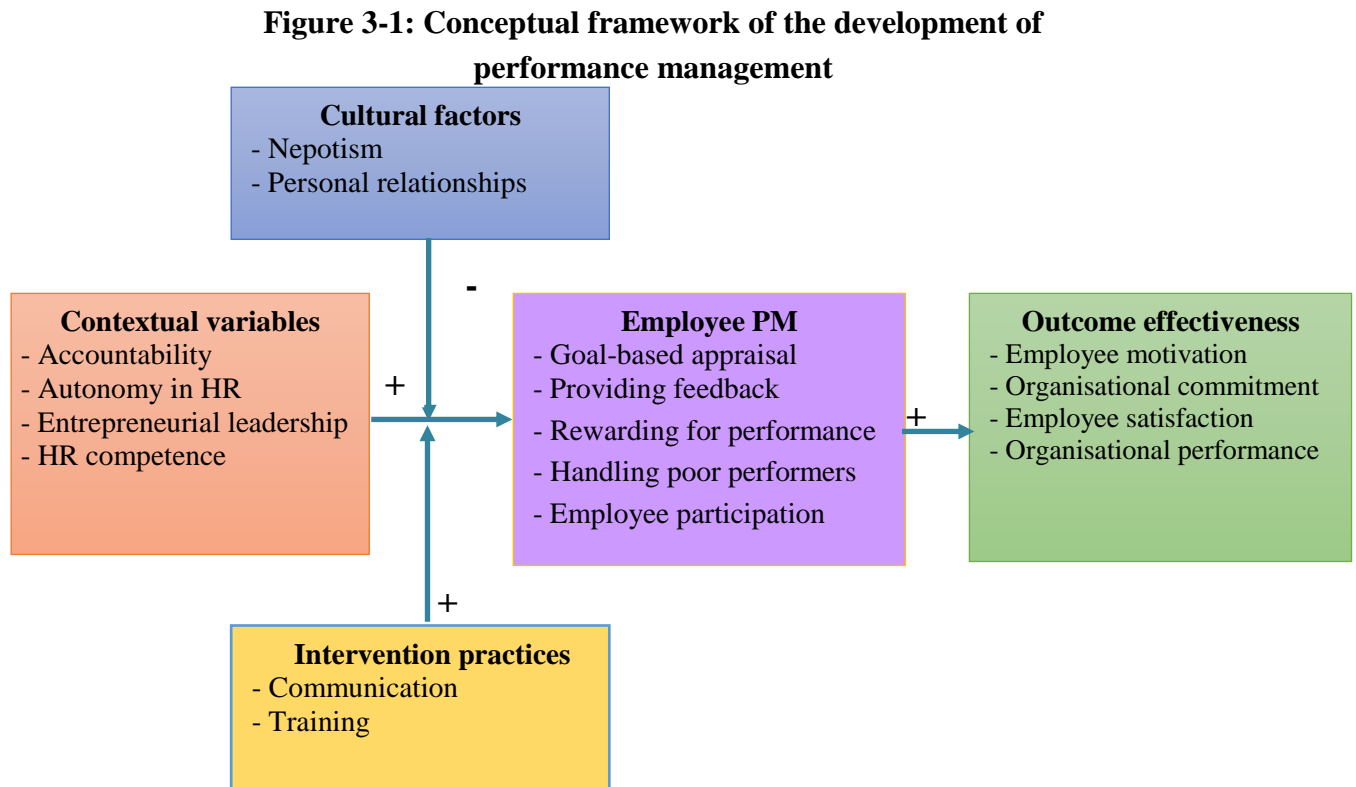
Figure 3-1: Conceptual framework of the development of performance management

Cultural factors
- Nepotism
- Personal relationships

-

Contextual variables
- Accountability
- Autonomy in HR
- Entrepreneurial leadership
- HR competence

+

Employee PM
- Goal-based appraisal
- Providing feedback
- Rewarding for performance
- Handling poor performers
- Employee participation

+

Outcome effectiveness
- Employee motivation
- Organisational commitment
- Employee satisfaction
- Organisational performance

+

Intervention practices
- Communication
- Training